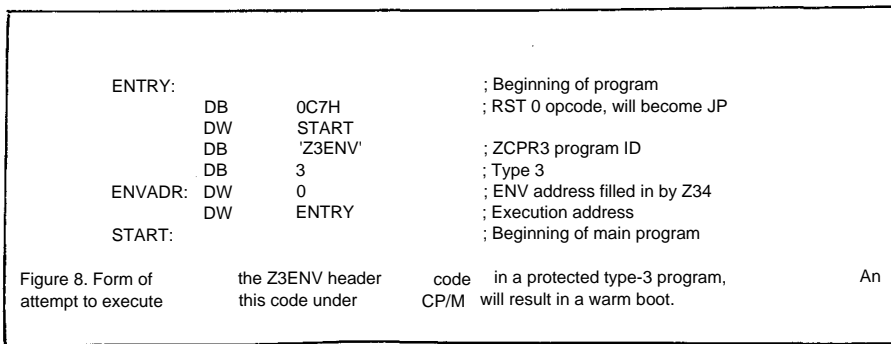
ENTRY: ; Beginning of program
DB 0C7H ; RST 0 opcode, will become JP
DW START
DB 'Z3ENV' ; ZCPR3 program ID
DB 3 ; Type 3
ENVADR: DW 0 ; ENV address filled in by Z34
DW ENTRY ; Execution address
START: ; Beginning of main program

Figure 8. Form of the Z3ENV header code in a protected type-3 program, An attempt to execute this code under CP/M will result in a warm boot.